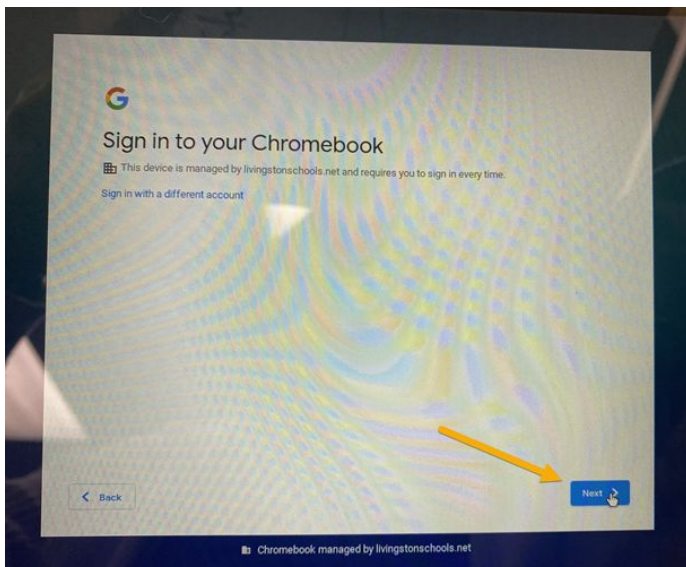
G

Sign in to your Chromebook

This device is managed by livingstonschools.net and requires you to sign in every time.

Sign in with a different account

Back

Next

Chromebook managed by livingstonschools.net